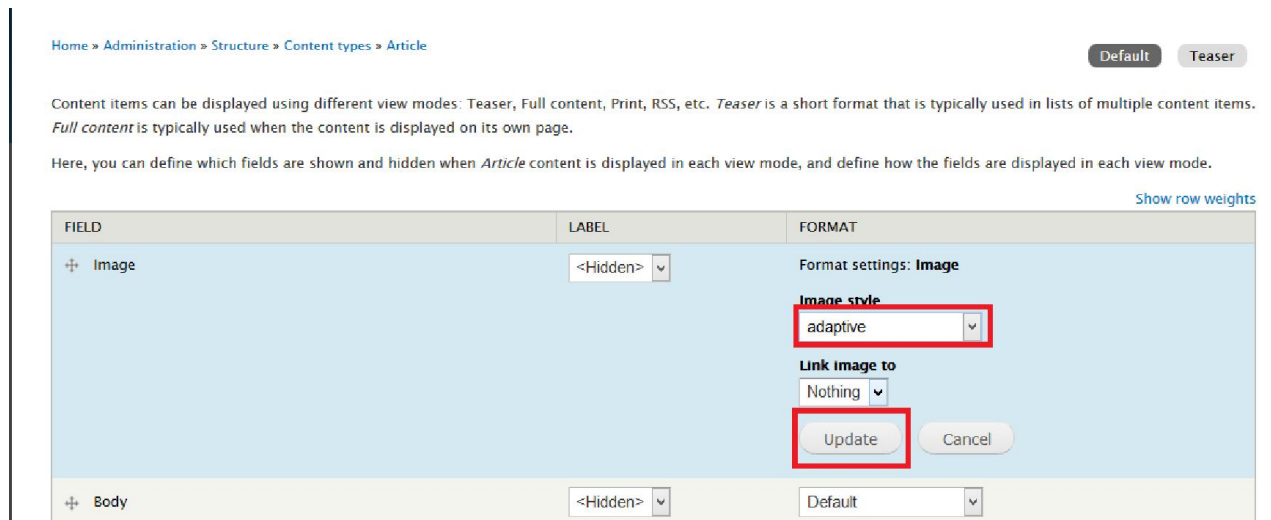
Home » Administration » Structure » Content types » Article

Default Teaser

Content items can be displayed using different view modes: Teaser, Full content, Print, RSS, etc. *Teaser* is a short format that is typically used in lists of multiple content items. *Full content* is typically used when the content is displayed on its own page.

Here, you can define which fields are shown and hidden when *Article* content is displayed in each view mode, and define how the fields are displayed in each view mode.

Show row weights

| FIELD | LABEL | FORMAT |
|---|---|---|
| Image | <Hidden> | Format settings: **Image** Image style adaptive Link image to Nothing Update Cancel |
| Body | <Hidden> | Default |